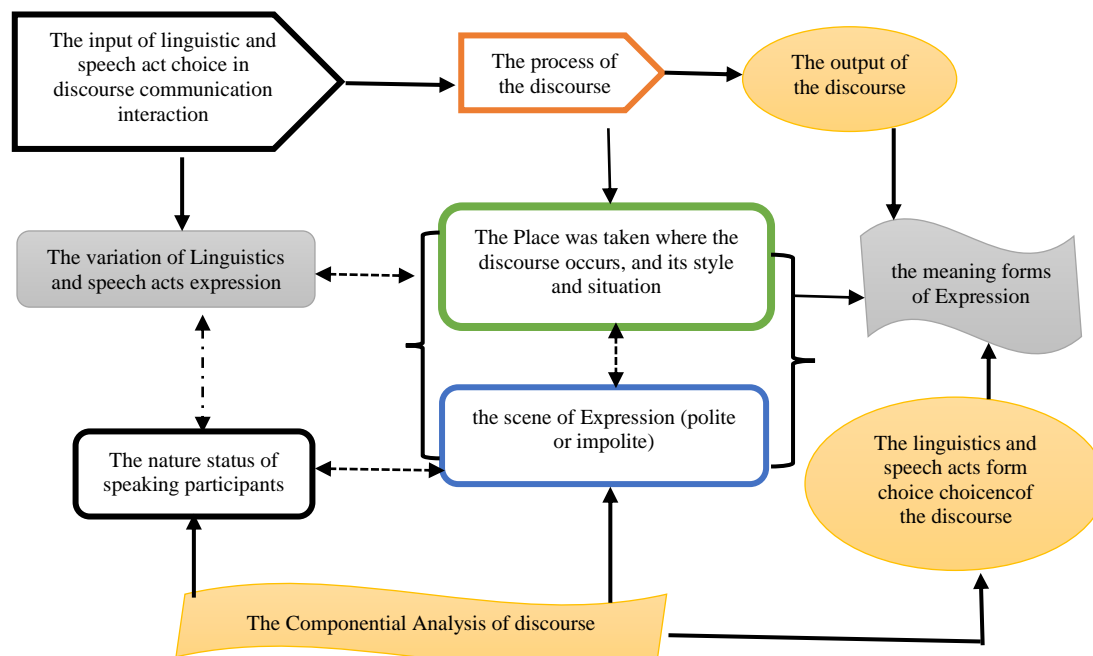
The input of linguistic and speech act choice in discourse communication interaction

The process of the discourse

The output of the discourse

The variation of Linguistics and speech acts expression

The Place was taken where the discourse occurs, and its style and situation

the meaning forms of Expression

the scene of Expression (polite or impolite)

The nature status of speaking participants

The linguistics and speech acts form choice choicencof the discourse

The Componential Analysis of discourse